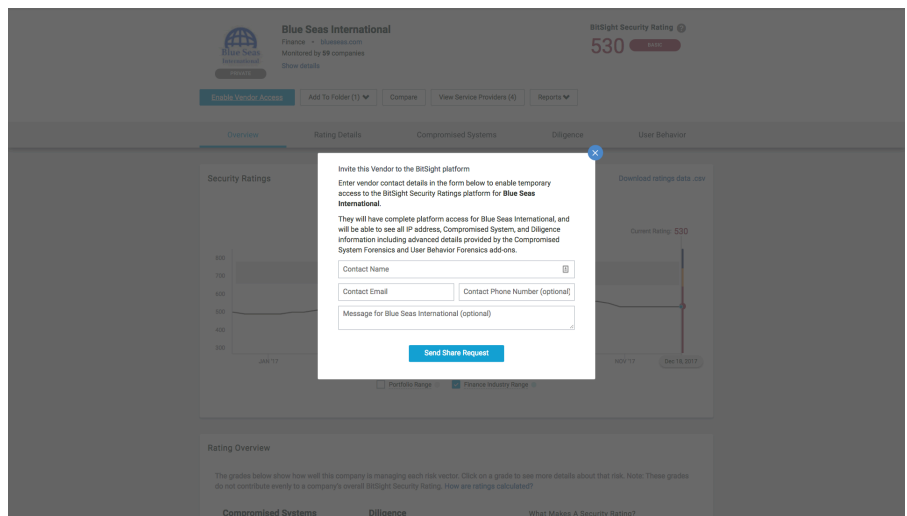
Blue Seas International
Finance • blueseas.com
Monitored by 59 companies
Show details

Blue Seas International

BitSight Security Rating
530

Enable Vendor Access
Add To Folder (1)
Compare
View Service Providers (4)
Reports

Overview
Rating Details
Compromised Systems
Diligence
User Behavior

Security Ratings
Download ratings data .csv

Current Rating: 530

JAN '17
NOV '17
Dec 19, 2017

Portfolio Range
Finance Industry Range

Invite this Vendor to the BitSight platform

Enter vendor contact details in the form below to enable temporary access to the BitSight Security Ratings platform for Blue Seas International.

They will have complete platform access for Blue Seas International, and will be able to see all IP address, Compromised System, and Diligence information including advanced details provided by the Compromised System Forensics and User Behavior Forensics add-ons.

Contact Name
Contact Email
Contact Phone Number (optional)
Message for Blue Seas International (optional)

Send Share Request

Rating Overview

The grades below show how well this company is managing each risk vector. Click on a grade to see more details about that risk. Note: These grades do not contribute evenly to a company's overall BitSight Security Rating. How are ratings calculated?

Compromised Systems
Diligence
What Makes A Security Rating?